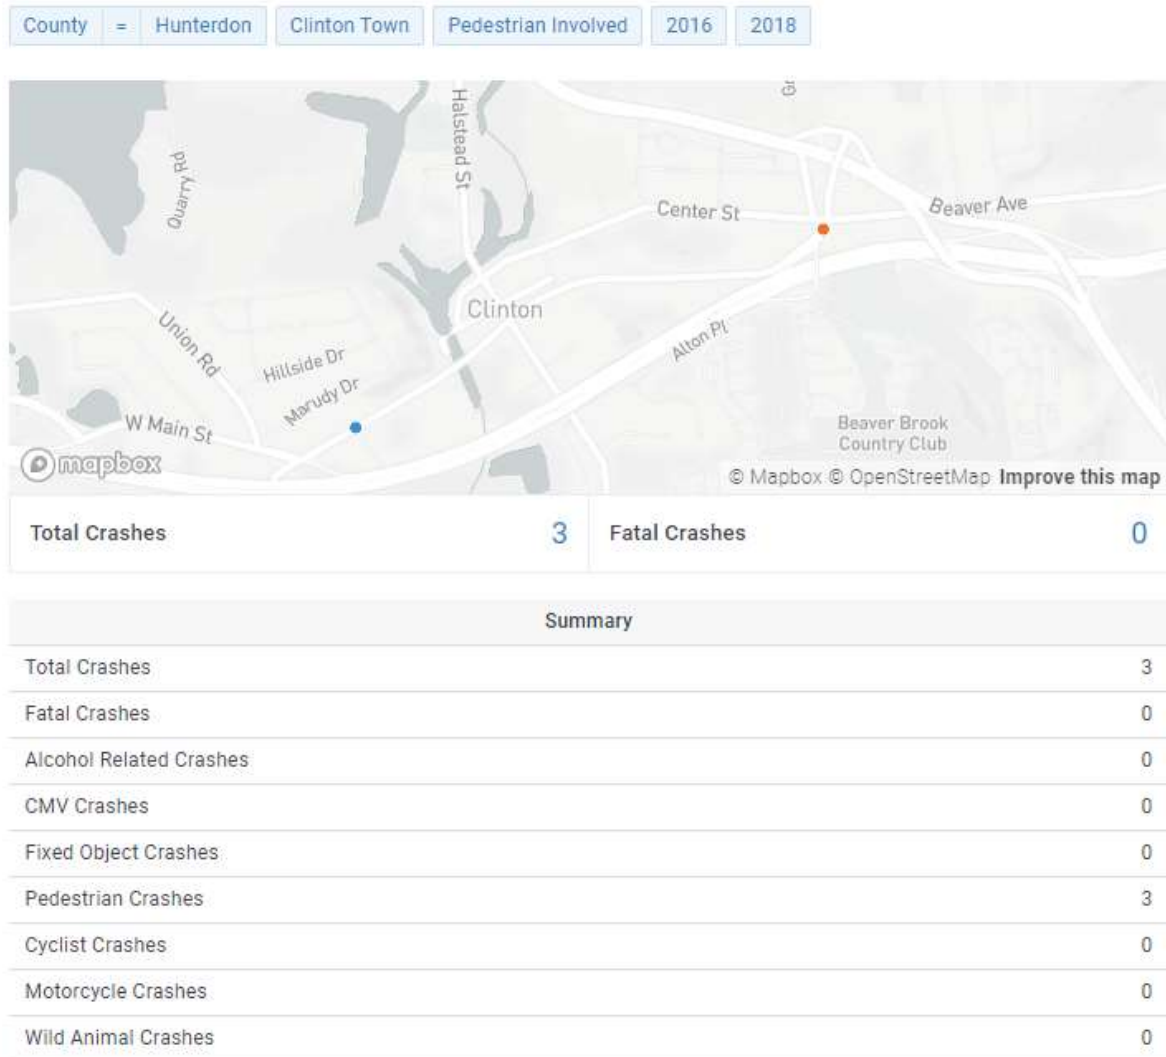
County = Hunterdon Clinton Town Pedestrian Involved 2016 2018

Quarry Rd
Halstead St
Center St
Beaver Ave
Clinton
Union Rd
Hillside Dr
Marudy Dr
Alton Pl
W Main St
Beaver Brook Country Club
mapbox
© Mapbox © OpenStreetMap Improve this map

Total Crashes 3
Fatal Crashes 0

| Summary | |
|---|---|
| Total Crashes | 3 |
| Fatal Crashes | 0 |
| Alcohol Related Crashes | 0 |
| CMV Crashes | 0 |
| Fixed Object Crashes | 0 |
| Pedestrian Crashes | 3 |
| Cyclist Crashes | 0 |
| Motorcycle Crashes | 0 |
| Wild Animal Crashes | 0 |